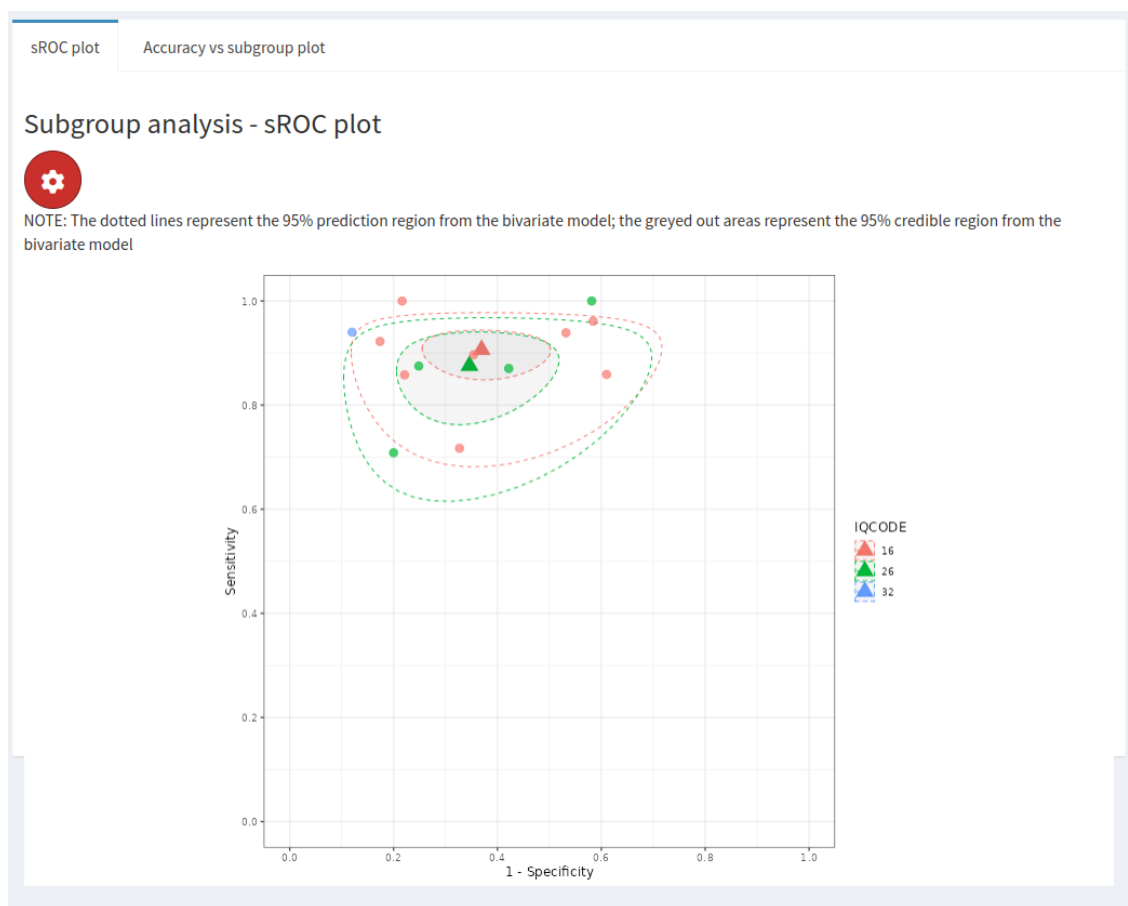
sROC plot

Accuracy vs subgroup plot

Subgroup analysis - sROC plot

NOTE: The dotted lines represent the 95% prediction region from the bivariate model; the greyed out areas represent the 95% credible region from the bivariate model

1.0
0.8
0.6
0.4
0.2
0.0

Sensitivity

0.0
0.2
0.4
0.6
0.8
1.0

1 - Specificity

IQCODE
16
26
32